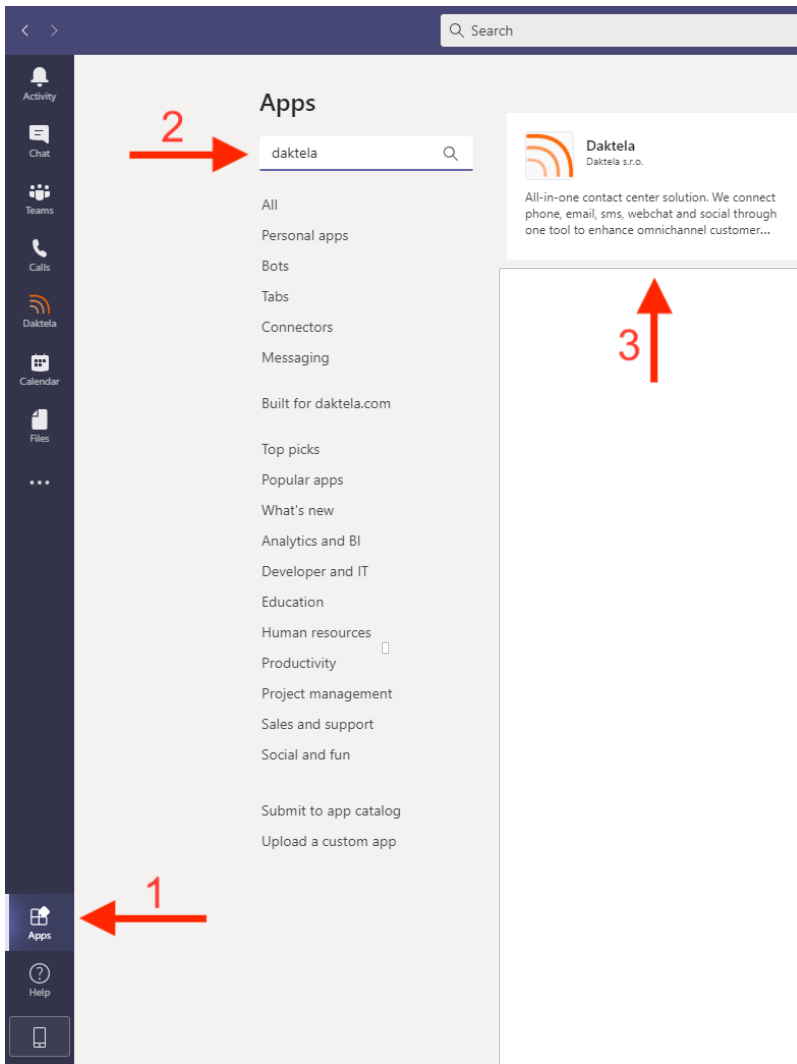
Search

Activity
Chat
Teams
Calls
Daktela
Calendar
Files
...

Apps

2

daktela

All
Personal apps
Bots
Tabs
Connectors
Messaging

Built for daktela.com

Top picks
Popular apps
What's new
Analytics and BI
Developer and IT
Education
Human resources
Productivity
Project management
Sales and support
Social and fun

Submit to app catalog
Upload a custom app

Daktela
Daktela s.r.o.
All-in-one contact center solution. We connect phone, email, sms, webchat and social through one tool to enhance omnichannel customer...

3

1

Apps
Help